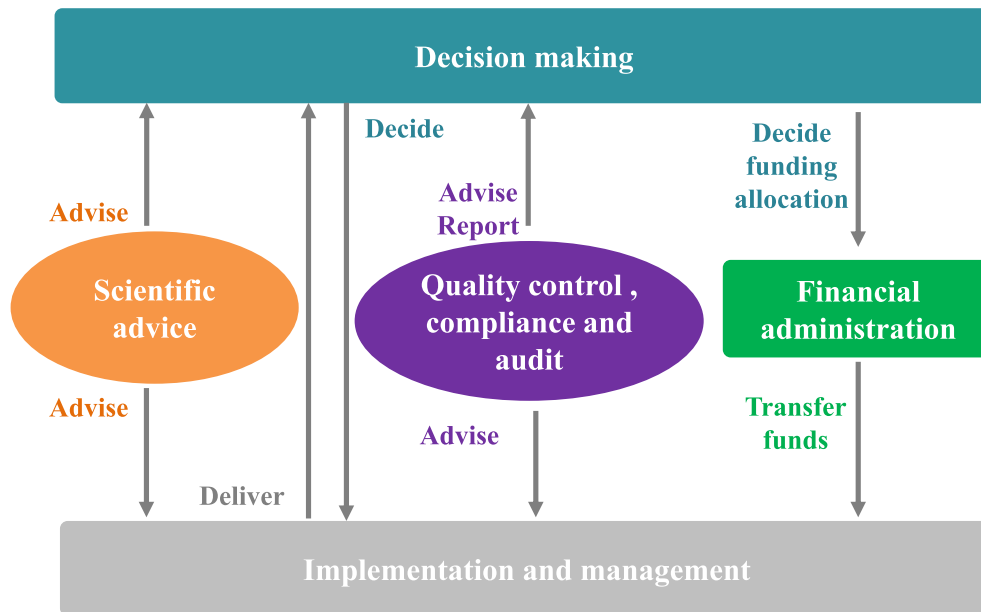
Decision making

Decide

Decide funding allocation

Advise

Advise Report

Scientific advice

Quality control , compliance and audit

Financial administration

Advise

Advise

Transfer funds

Deliver

Implementation and management